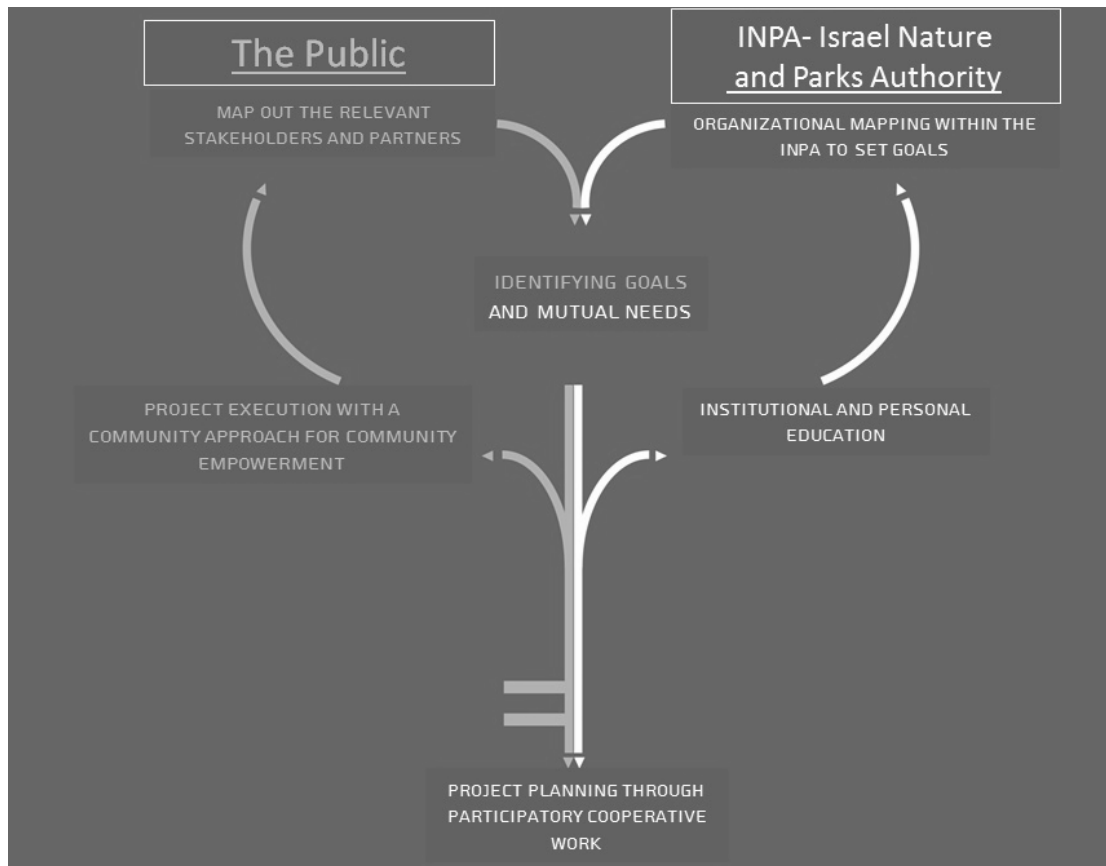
The Public

INPA- Israel Nature and Parks Authority

MAP OUT THE RELEVANT STAKEHOLDERS AND PARTNERS

ORGANIZATIONAL MAPPING WITHIN THE INPA TO SET GOALS

IDENTIFYING GOALS AND MUTUAL NEEDS

PROJECT EXECUTION WITH A COMMUNITY APPROACH FOR COMMUNITY EMPOWERMENT

INSTITUTIONAL AND PERSONAL EDUCATION

PROJECT PLANNING THROUGH PARTICIPATORY COOPERATIVE WORK